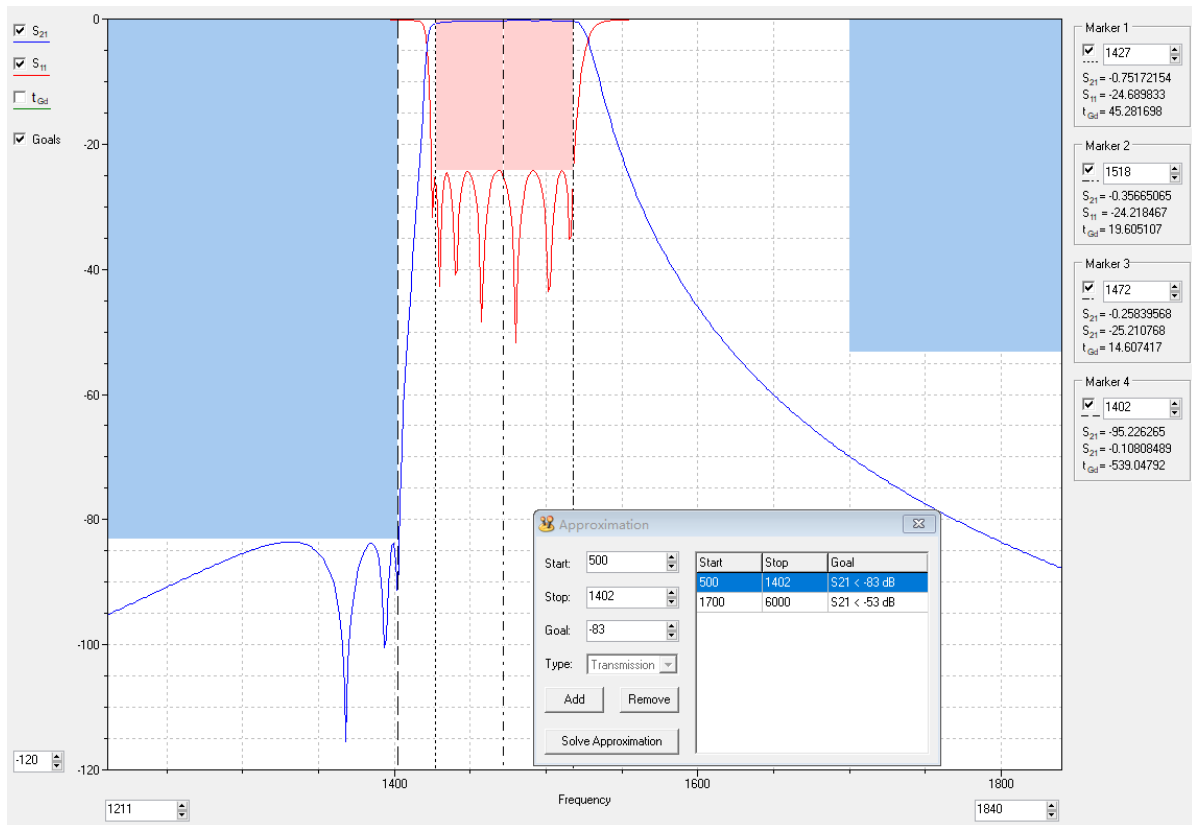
$S_{21}$
$S_{11}$
$t_{Gd}$
Goals

0
-20
-40
-60
-80
-100
-120

-120

1400
1600
1800
Frequency
1211
1840

Marker 1
1427
$S_{21}$ = -0.75172154
$S_{11}$ = -24.689833
$t_{Gd}$ = 45.281698

Marker 2
1518
$S_{21}$ = -0.35665065
$S_{11}$ = -24.218467
$t_{Gd}$ = 19.605107

Marker 3
1472
$S_{21}$ = -0.25839568
$S_{21}$ = -25.210768
$t_{Gd}$ = 14.607417

Marker 4
1402
$S_{21}$ = -95.226265
$S_{21}$ = -0.10808489
$t_{Gd}$ = -539.04792

Approximation
Start: 500
Stop: 1402
Goal: -83
Type: Transmission
Add
Remove
Solve Approximation

| Start | Stop | Goal |
|---|---|---|
| 500 | 1402 | S21 < -83 dB |
| 1700 | 6000 | S21 < -53 dB |